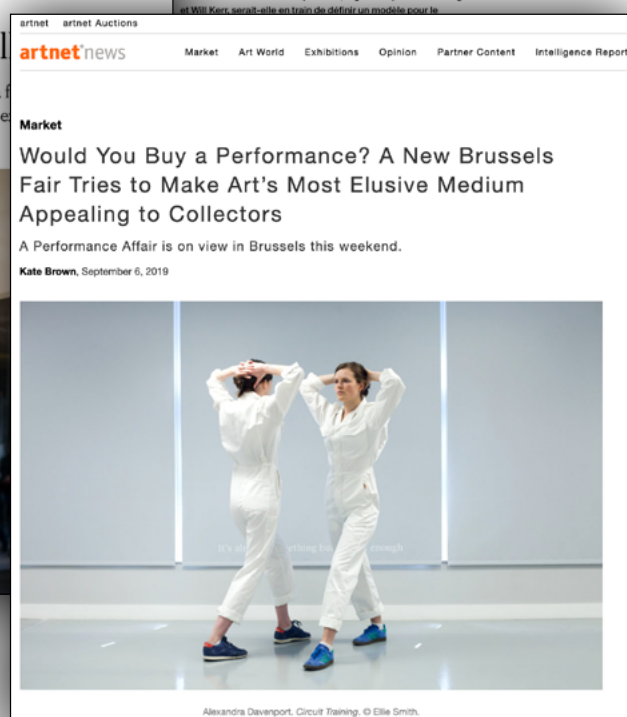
et Will Kerr, serait-elle en train de définir un modèle pour le

artnet artnet Auctions

artnet news

Market Art World Exhibitions Opinion Partner Content Intelligence Report

Market

Would You Buy a Performance? A New Brussels Fair Tries to Make Art's Most Elusive Medium Appealing to Collectors

A Performance Affair is on view in Brussels this weekend.

Kate Brown, September 6, 2019

It's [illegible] thing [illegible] enough

Alexandra Davenport. Circuit Training. © Ellie Smith.